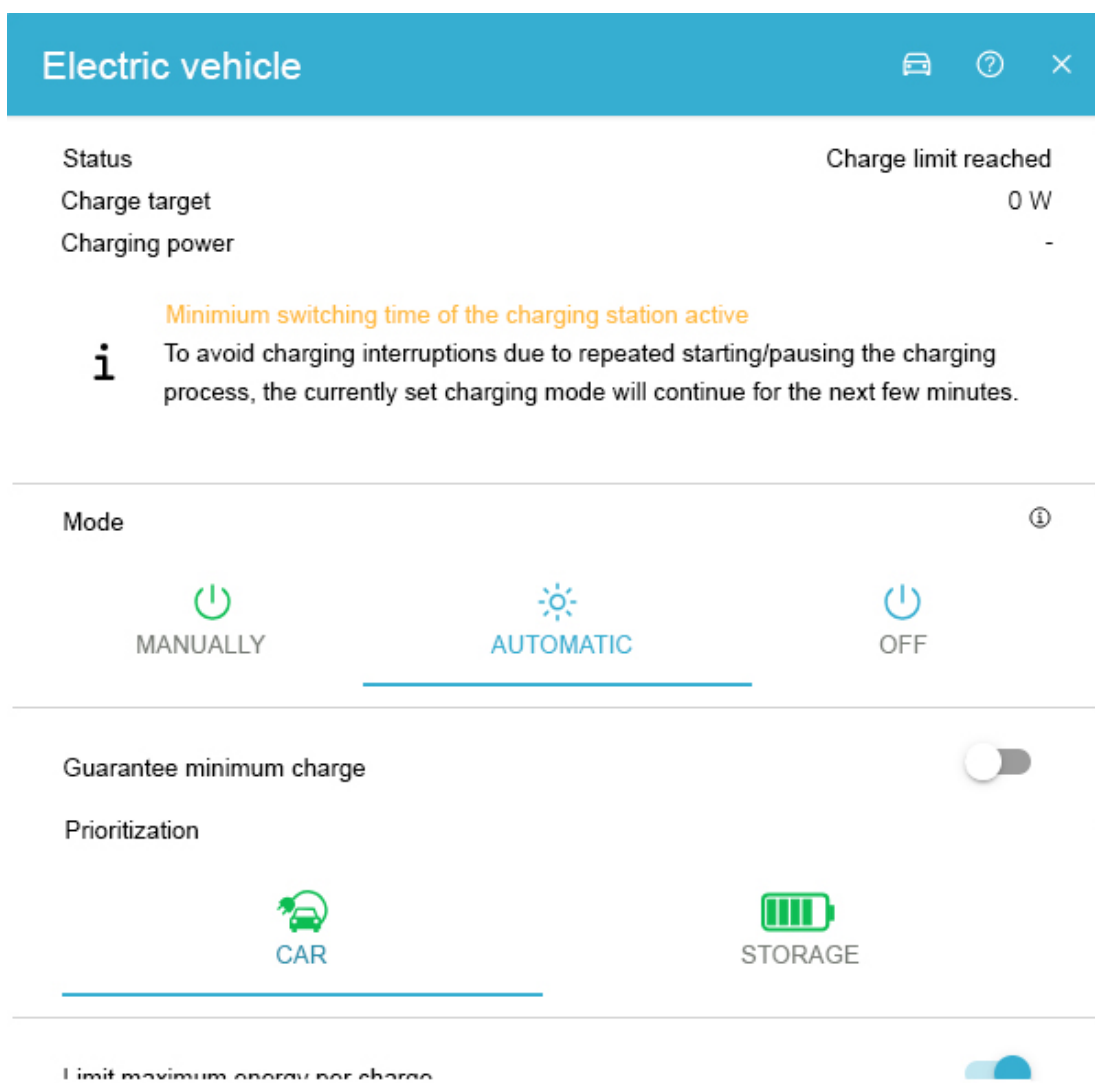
Electric vehicle

Status Charge limit reached
Charge target 0 W
Charging power -

Minimium switching time of the charging station active
i To avoid charging interruptions due to repeated starting/pausing the charging process, the currently set charging mode will continue for the next few minutes.

Mode

MANUALLY AUTOMATIC OFF

Guarantee minimum charge

Prioritization

CAR STORAGE

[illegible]